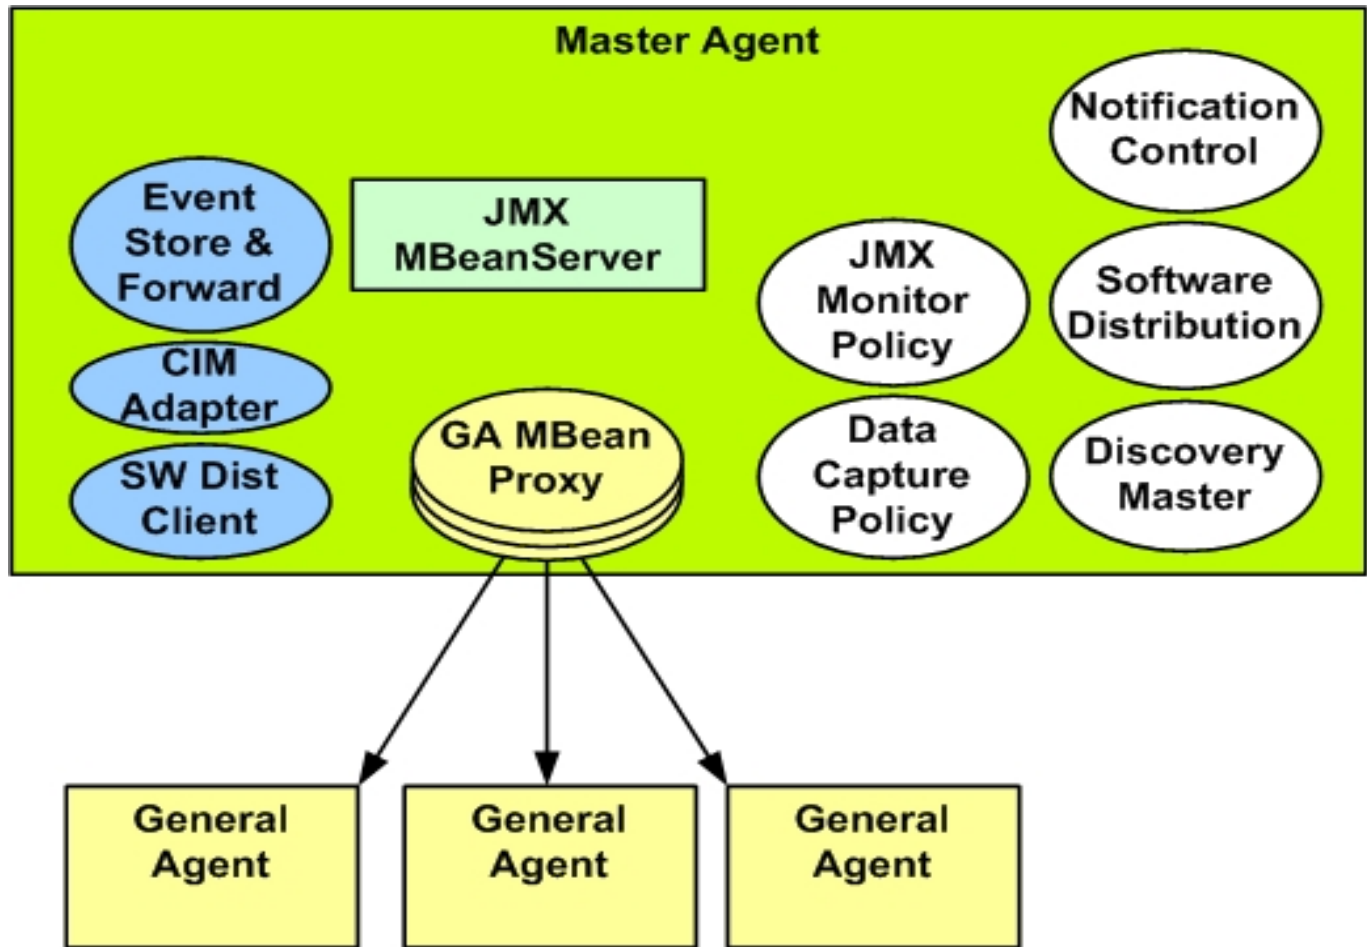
Master Agent

Notification Control

Event Store & Forward

JMX MBeanServer

JMX Monitor Policy

Software Distribution

CIM Adapter

GA MBean Proxy

SW Dist Client

Data Capture Policy

Discovery Master

General Agent

General Agent

General Agent